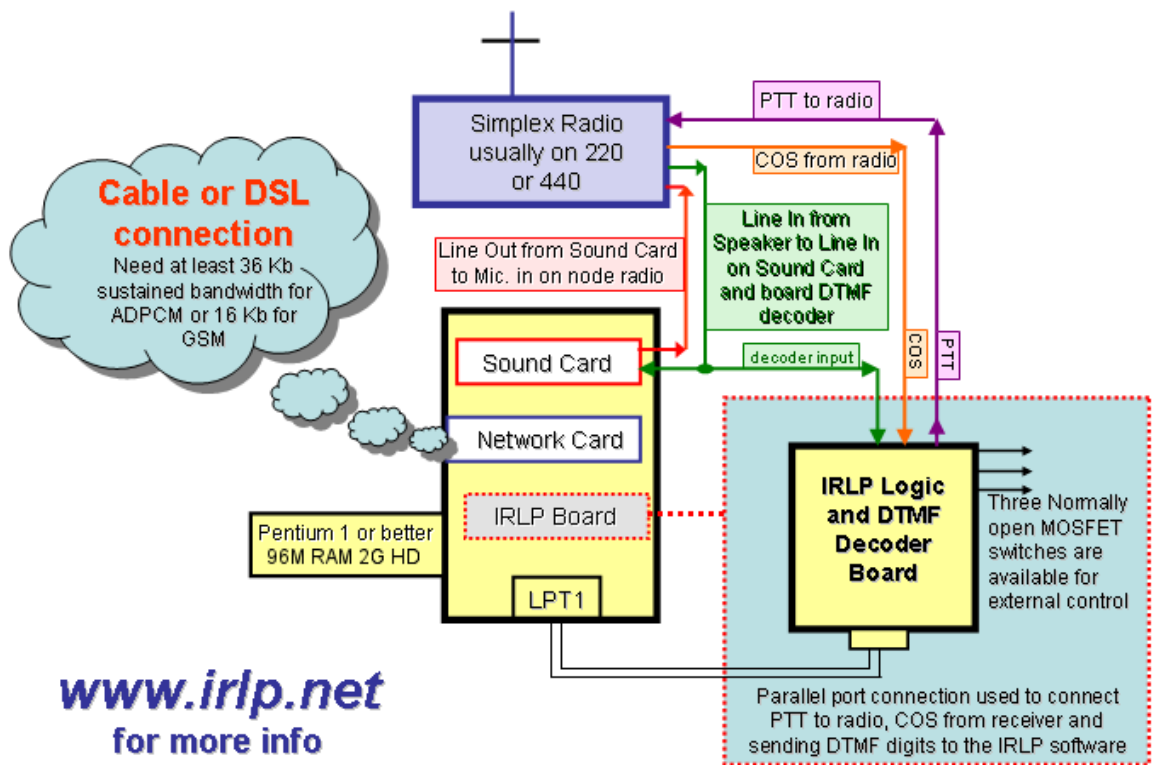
Simplex Radio usually on 220 or 440

PTT to radio

COS from radio

Cable or DSL connection
Need at least 36 Kb sustained bandwidth for ADPCM or 16 Kb for GSM

Line Out from Sound Card to Mic. in on node radio

Line In from Speaker to Line In on Sound Card and board DTMF decoder

Sound Card

decoder input

COS

PTT

Network Card

IRLP Board

Pentium 1 or better 96M RAM 2G HD

LPT1

IRLP Logic and DTMF Decoder Board

Three Normally open MOSFET switches are available for external control

www.irlp.net
for more info

Parallel port connection used to connect PTT to radio, COS from receiver and sending DTMF digits to the IRLP software